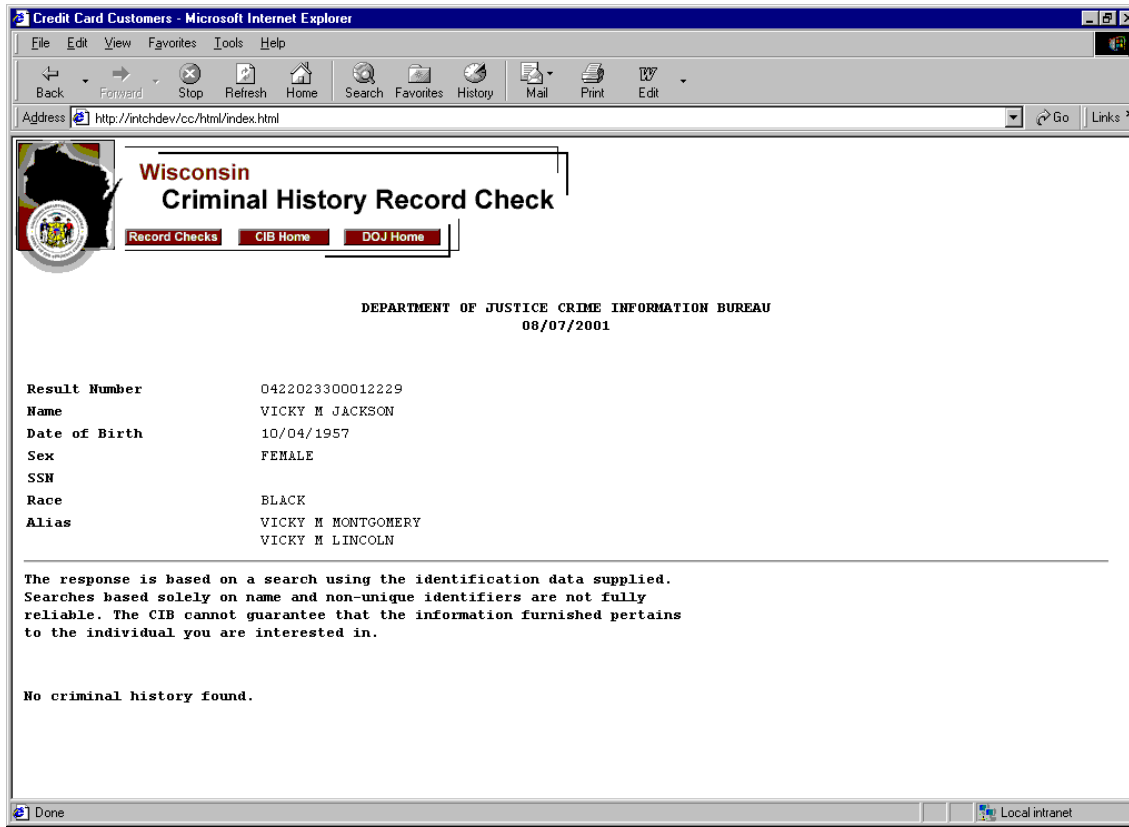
Credit Card Customers - Microsoft Internet Explorer

File Edit View Favorites Tools Help

Back Forward Stop Refresh Home Search Favorites History Mail Print Edit

Address http://intchdev/cc/html/index.html Go Links

Wisconsin
Criminal History Record Check

Record Checks CIB Home DOJ Home

DEPARTMENT OF JUSTICE CRIME INFORMATION BUREAU
08/07/2001

| Result Number | 0422023300012229 |
|---|---|
| Name | VICKY M JACKSON |
| Date of Birth | 10/04/1957 |
| Sex | FEMALE |
| SSN | |
| Race | BLACK |
| Alias | VICKY M MONTGOMERY<br>VICKY M LINCOLN |

The response is based on a search using the identification data supplied. Searches based solely on name and non-unique identifiers are not fully reliable. The CIB cannot guarantee that the information furnished pertains to the individual you are interested in.

No criminal history found.

Done

Local intranet